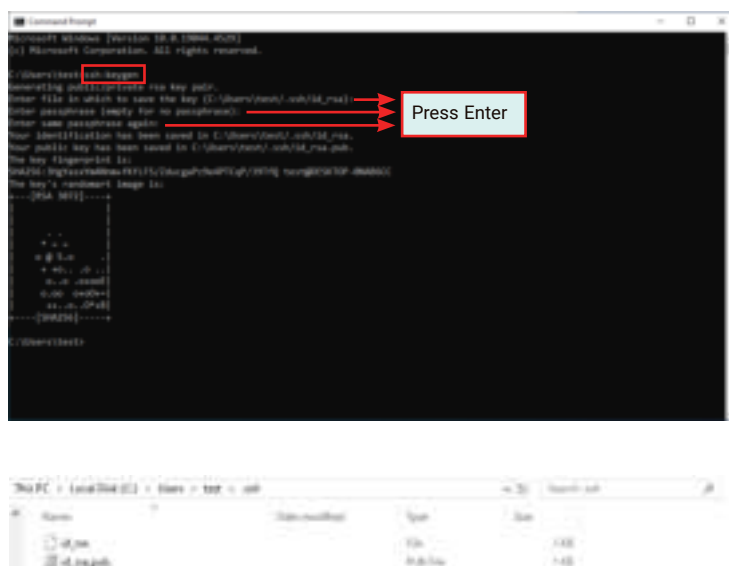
Command Prompt

Microsoft Windows [Version 10.0.19044.4529]
(c) Microsoft Corporation. All rights reserved.

C:\Users\test>ssh-keygen
Generating public/private rsa key pair.
Enter file in which to save the key (C:\Users\test/.ssh/id_rsa):
Enter passphrase (empty for no passphrase):
Enter same passphrase again:
Your identification has been saved in C:\Users\test/.ssh/id_rsa.
Your public key has been saved in C:\Users\test/.ssh/id_rsa.pub.
The key fingerprint is:
SHA256:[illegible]
The key's randomart image is:
+---[RSA 3072]----+
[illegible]
+----[SHA256]-----+

C:\Users\test>

Press Enter

This PC > Local Disk (C:) > Users > test > .ssh

Search .ssh

Name | Date modified | Type | Size

id_rsa | | File | 3 KB
id_rsa.pub | | PUB File | 1 KB